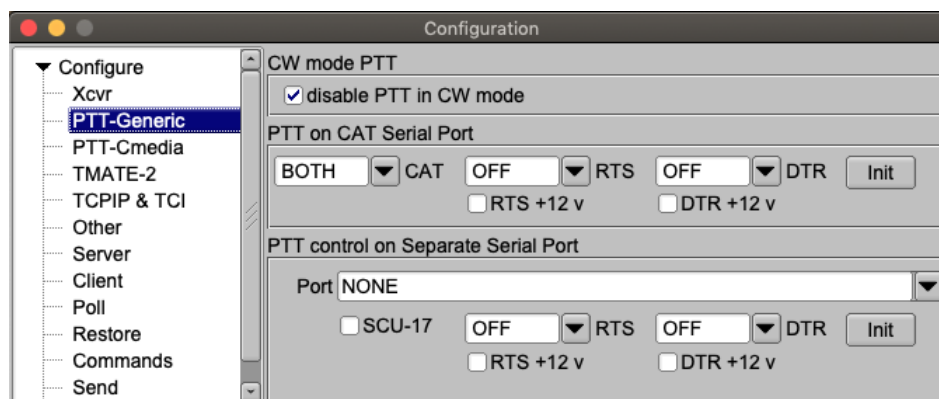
Configuration

Configure
Xcvr
PTT-Generic
PTT-Cmedia
TMATE-2
TCPIP & TCI
Other
Server
Client
Poll
Restore
Commands
Send

CW mode PTT
disable PTT in CW mode

PTT on CAT Serial Port
BOTH CAT
OFF RTS
OFF DTR
Init
RTS +12 v
DTR +12 v

PTT control on Separate Serial Port
Port NONE
SCU-17
OFF RTS
OFF DTR
Init
RTS +12 v
DTR +12 v